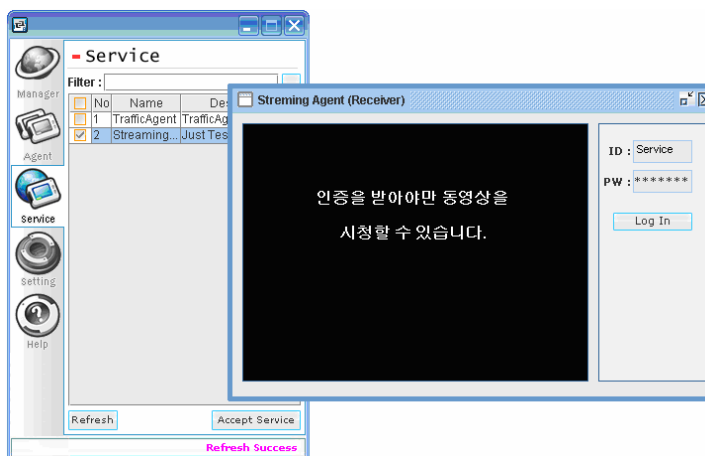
Manager
Agent
Service
Setting
Help

- Service

Filter :

| | No | Name | Des |
|---|---|---|---|
| | 1 | TrafficAgent | TrafficAg |
| ☑ | 2 | Streaming... | Just Tes |

Refresh
Accept Service
Refresh Success

Streming Agent (Receiver)

인증을 받아야만 동영상을
시청할 수 있습니다.

ID : Service
PW : *******
Log In